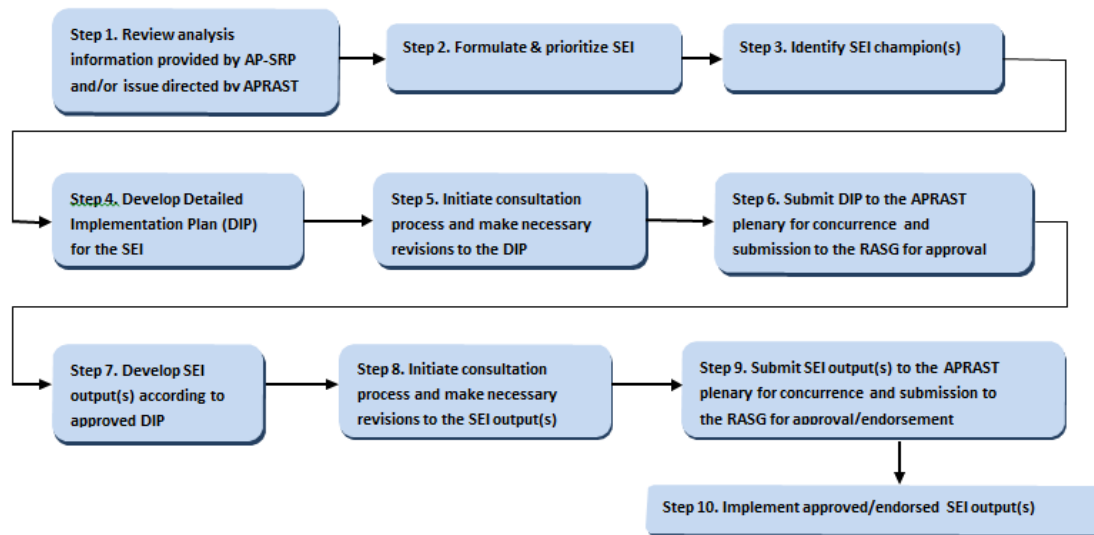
Step 1. Review analysis information provided by AP-SRP and/or issue directed by APRAST

Step 2. Formulate & prioritize SEI

Step 3. Identify SEI champion(s)

Step 4. Develop Detailed Implementation Plan (DIP) for the SEI

Step 5. Initiate consultation process and make necessary revisions to the DIP

Step 6. Submit DIP to the APRAST plenary for concurrence and submission to the RASG for approval

Step 7. Develop SEI output(s) according to approved DIP

Step 8. Initiate consultation process and make necessary revisions to the SEI output(s)

Step 9. Submit SEI output(s) to the APRAST plenary for concurrence and submission to the RASG for approval/endorsement

Step 10. Implement approved/endorsed SEI output(s)